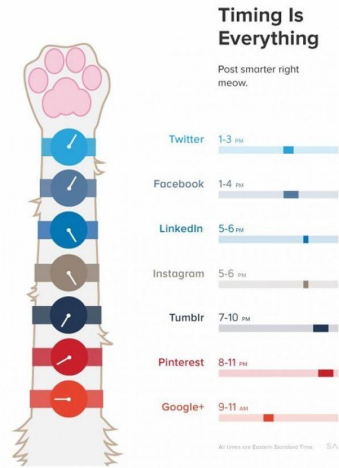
Timing Is Everything

Post smarter right meow.

Twitter 1-3 PM

Facebook 1-4 PM

LinkedIn 5-6 PM

Instagram 5-6 PM

Tumblr 7-10 PM

Pinterest 8-11 PM

Google+ 9-11 AM

All times are Eastern Standard Time. SA